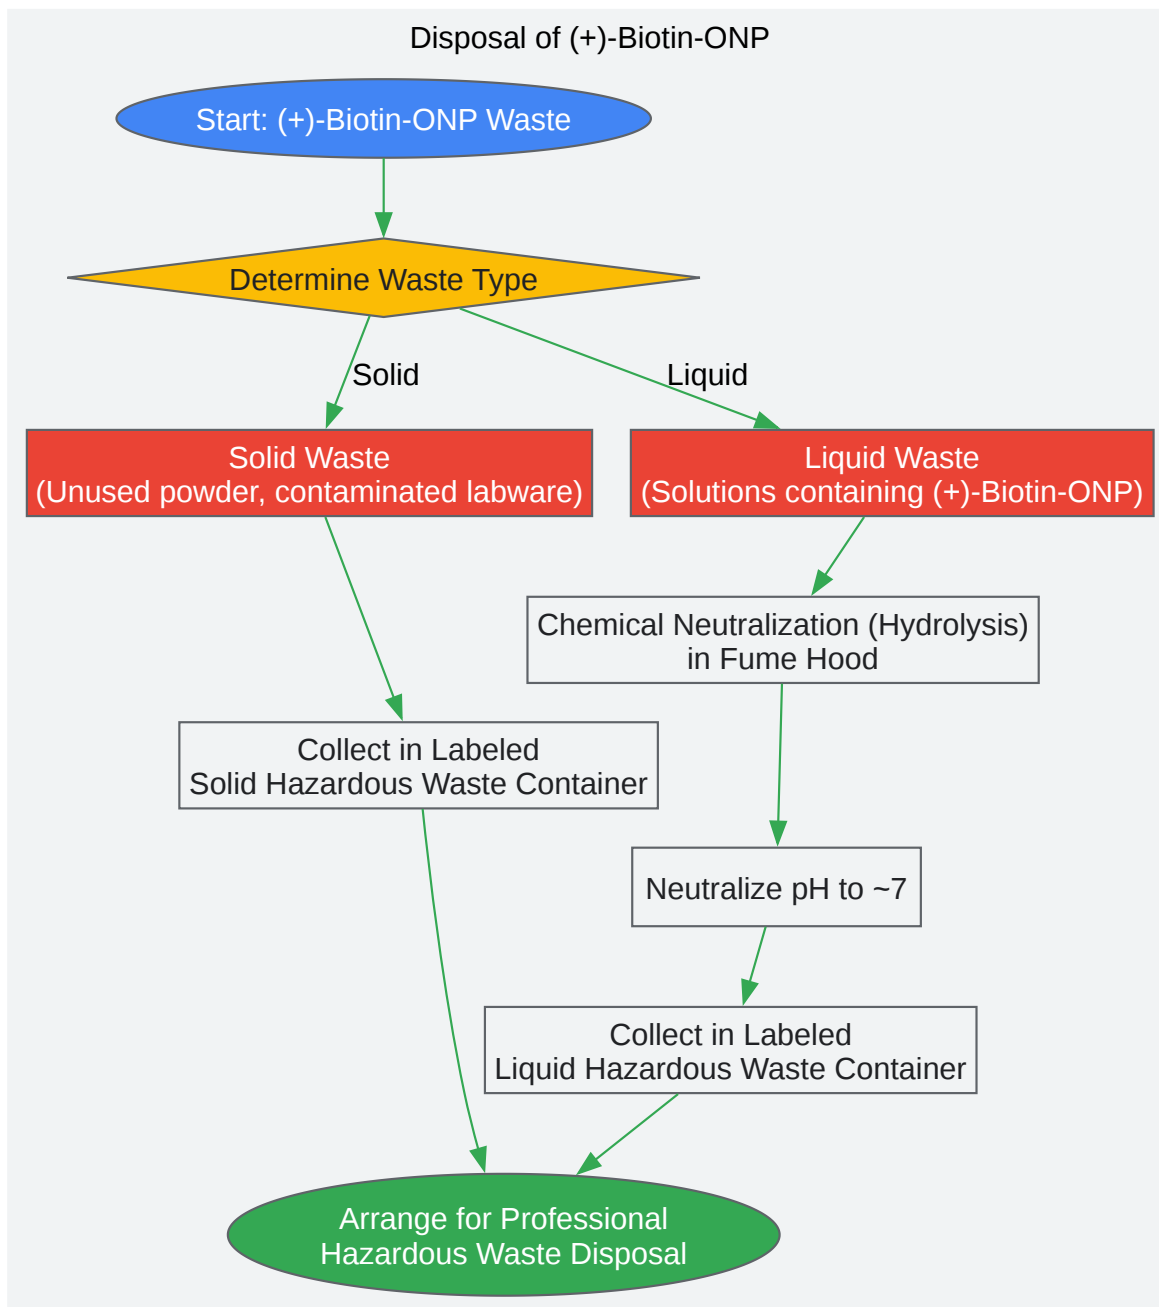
Disposal of (+)-Biotin-ONP

Start: (+)-Biotin-ONP Waste

Determine Waste Type

Solid

Liquid

Solid Waste
(Unused powder, contaminated labware)

Liquid Waste
(Solutions containing (+)-Biotin-ONP)

Chemical Neutralization (Hydrolysis)
in Fume Hood

Collect in Labeled
Solid Hazardous Waste Container

Neutralize pH to ~7

Collect in Labeled
Liquid Hazardous Waste Container

Arrange for Professional
Hazardous Waste Disposal